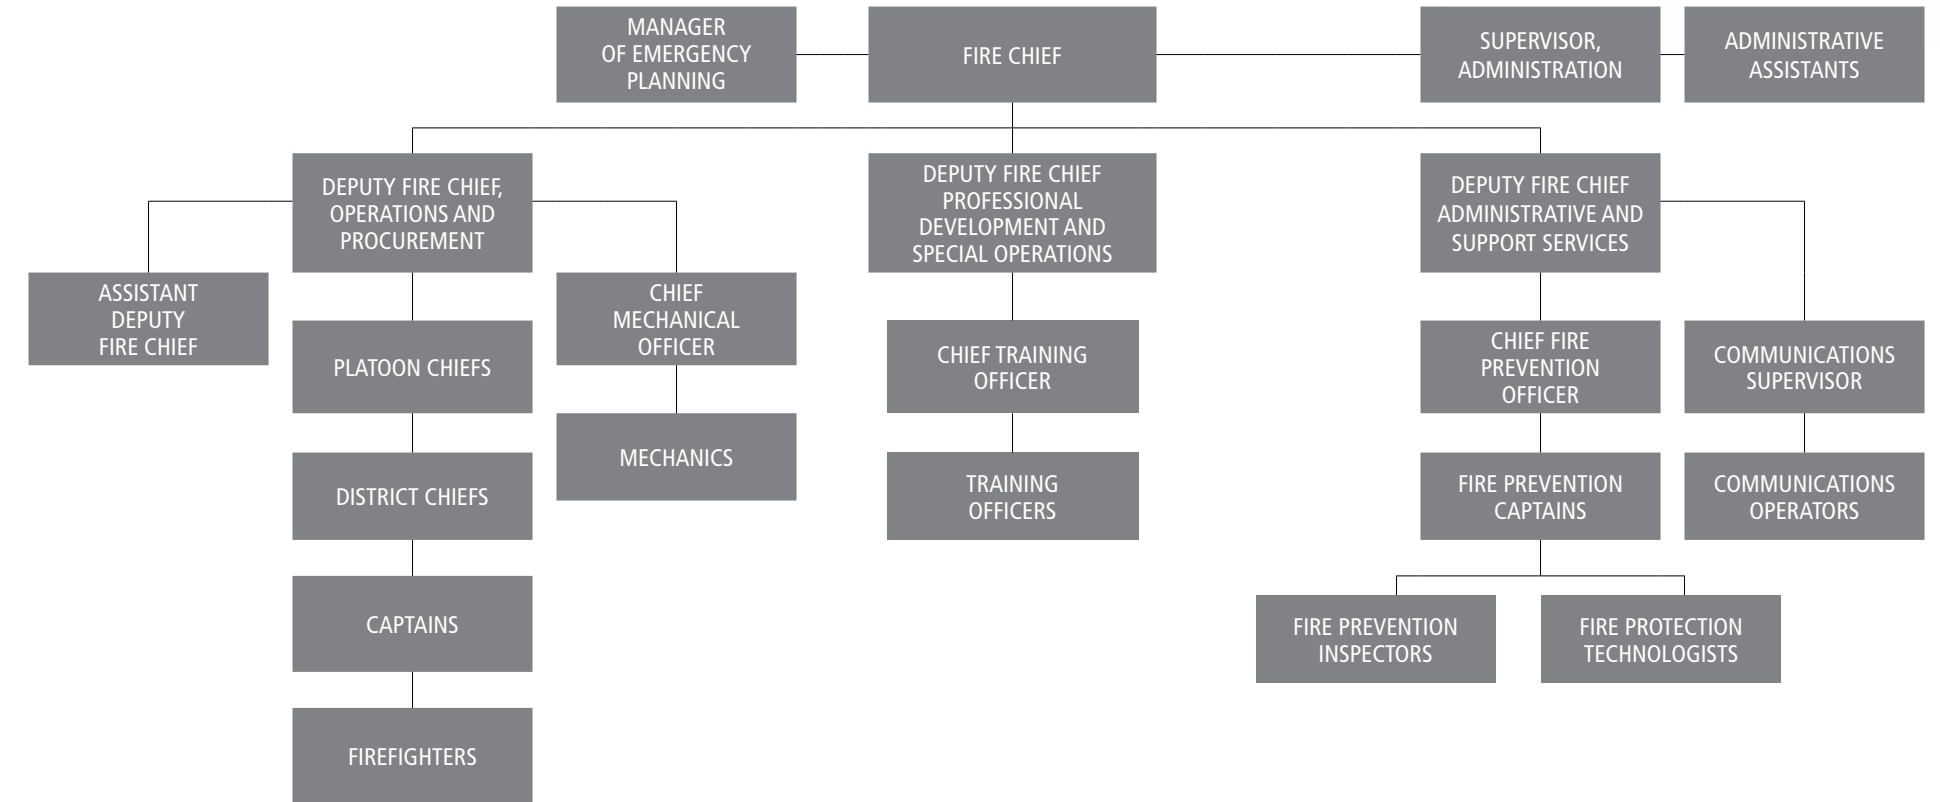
MANAGER OF EMERGENCY PLANNING

FIRE CHIEF

SUPERVISOR, ADMINISTRATION

ADMINISTRATIVE ASSISTANTS

DEPUTY FIRE CHIEF, OPERATIONS AND PROCUREMENT

ASSISTANT DEPUTY FIRE CHIEF

PLATOON CHIEFS

DISTRICT CHIEFS

CAPTAINS

FIREFIGHTERS

CHIEF MECHANICAL OFFICER

MECHANICS

DEPUTY FIRE CHIEF PROFESSIONAL DEVELOPMENT AND SPECIAL OPERATIONS

CHIEF TRAINING OFFICER

TRAINING OFFICERS

DEPUTY FIRE CHIEF ADMINISTRATIVE AND SUPPORT SERVICES

CHIEF FIRE PREVENTION OFFICER

FIRE PREVENTION CAPTAINS

FIRE PREVENTION INSPECTORS

FIRE PROTECTION TECHNOLOGISTS

COMMUNICATIONS SUPERVISOR

COMMUNICATIONS OPERATORS